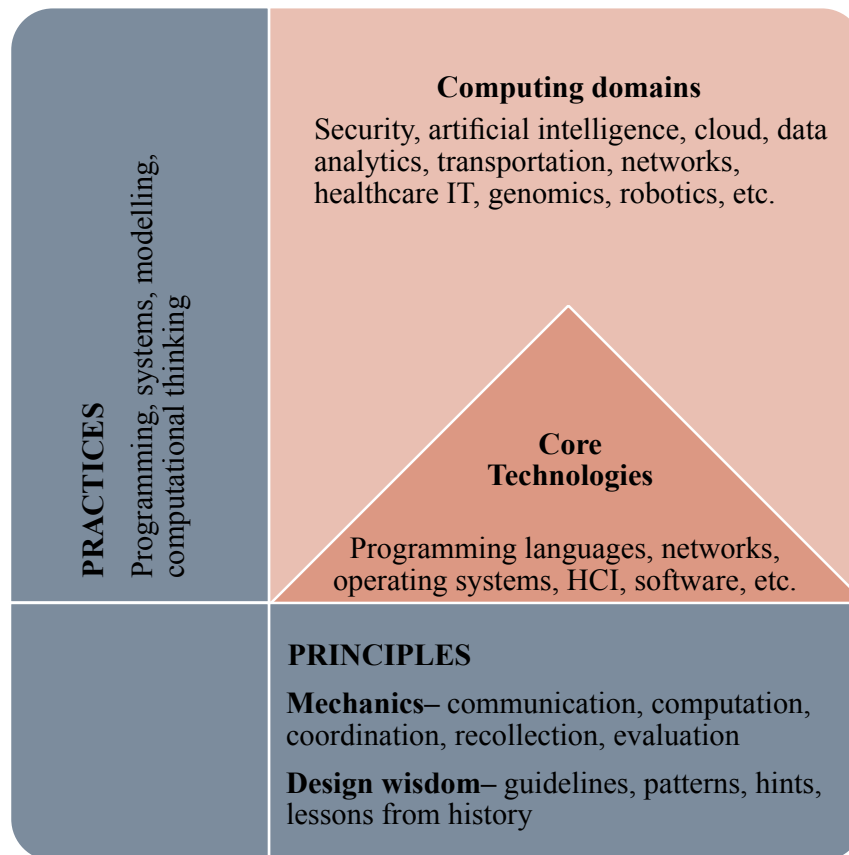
PRACTICES

Programming, systems, modelling, computational thinking

Computing domains

Security, artificial intelligence, cloud, data analytics, transportation, networks, healthcare IT, genomics, robotics, etc.

Core Technologies

Programming languages, networks, operating systems, HCI, software, etc.

PRINCIPLES

**Mechanics–** communication, computation, coordination, recollection, evaluation

**Design wisdom–** guidelines, patterns, hints, lessons from history